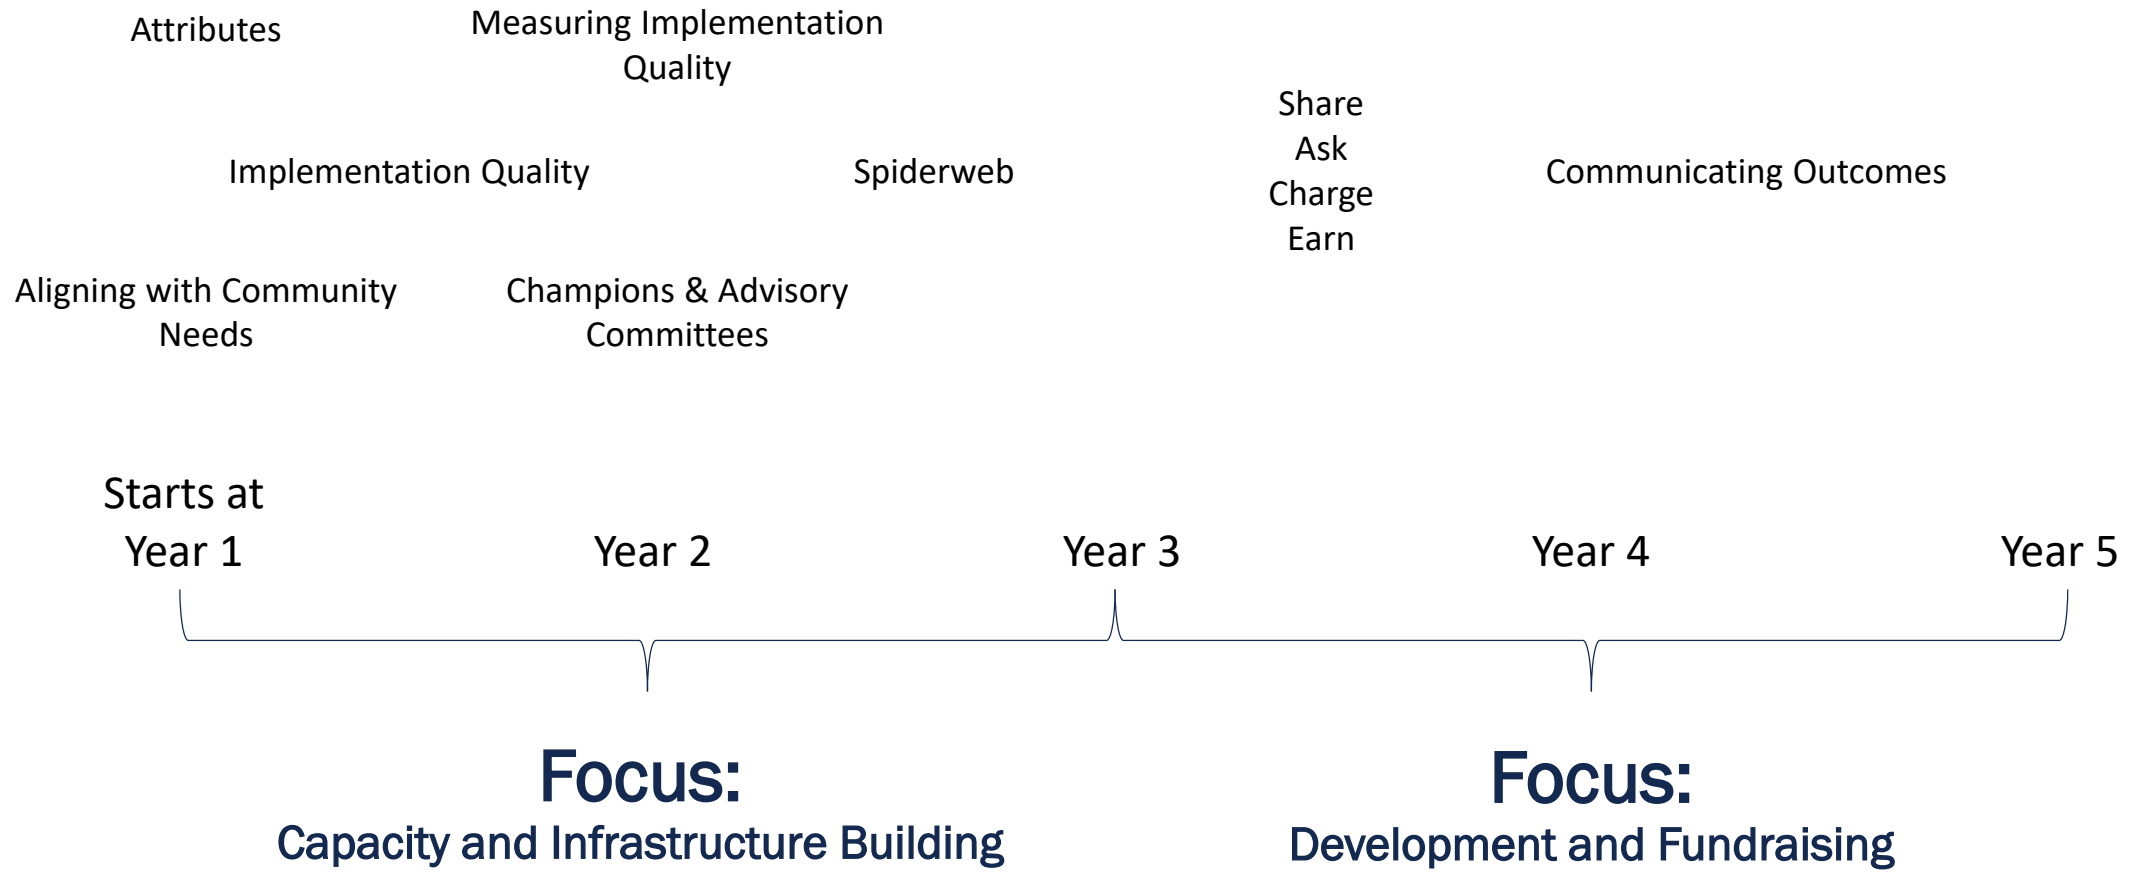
Attributes

Measuring Implementation Quality

Implementation Quality

Spiderweb

Share
Ask
Charge
Earn

Communicating Outcomes

Aligning with Community Needs

Champions & Advisory Committees

Starts at Year 1

Year 2

Year 3

Year 4

Year 5

Focus:
Capacity and Infrastructure Building

Focus:
Development and Fundraising